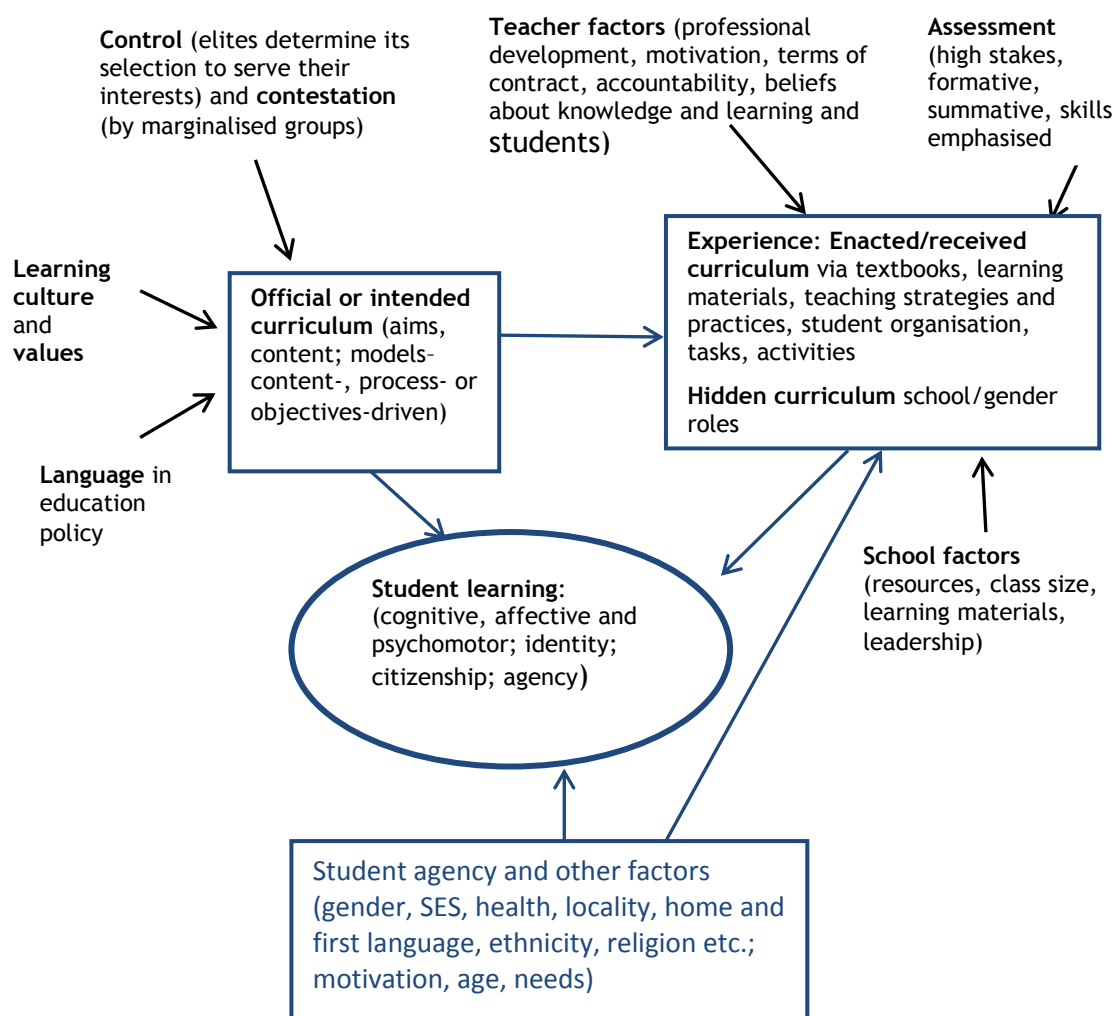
Control (elites determine its selection to serve their interests) and contestation (by marginalised groups)

Teacher factors (professional development, motivation, terms of contract, accountability, beliefs about knowledge and learning and students)

Assessment (high stakes, formative, summative, skills emphasised

Learning culture and values

Official or intended curriculum (aims, content; models-content-, process- or objectives-driven)

Experience: Enacted/received curriculum via textbooks, learning materials, teaching strategies and practices, student organisation, tasks, activities

Hidden curriculum school/gender roles

Language in education policy

Student learning: (cognitive, affective and psychomotor; identity; citizenship; agency)

School factors (resources, class size, learning materials, leadership)

Student agency and other factors (gender, SES, health, locality, home and first language, ethnicity, religion etc.; motivation, age, needs)